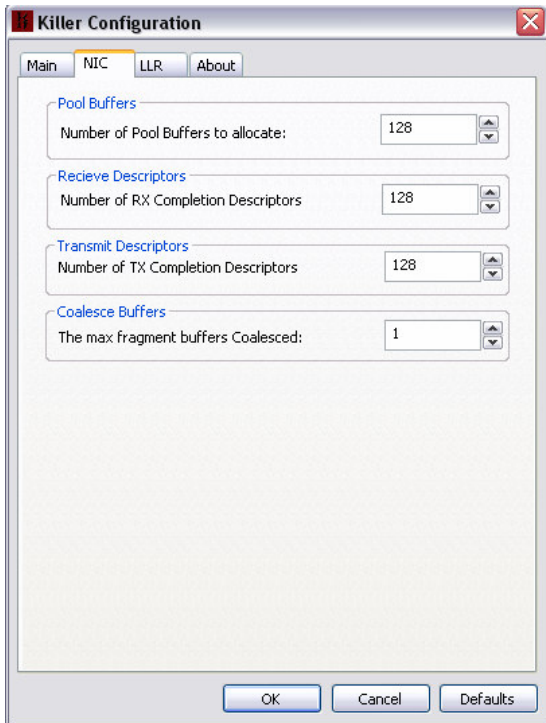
Killer Configuration

Main | NIC | LLR | About

Pool Buffers
Number of Pool Buffers to allocate: 128

Recieve Descriptors
Number of RX Completion Descriptors 128

Transmit Descriptors
Number of TX Completion Descriptors 128

Coalesce Buffers
The max fragment buffers Coalesced: 1

OK | Cancel | Defaults